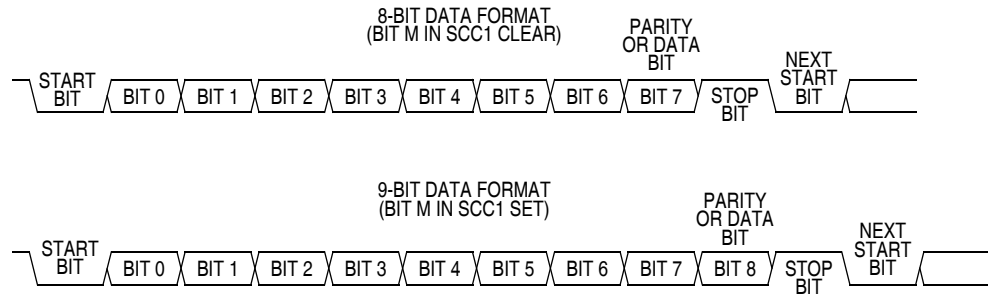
8-BIT DATA FORMAT
(BIT M IN SCC1 CLEAR)

PARITY OR DATA BIT

START BIT
BIT 0
BIT 1
BIT 2
BIT 3
BIT 4
BIT 5
BIT 6
BIT 7
STOP BIT
NEXT START BIT

9-BIT DATA FORMAT
(BIT M IN SCC1 SET)

PARITY OR DATA BIT

START BIT
BIT 0
BIT 1
BIT 2
BIT 3
BIT 4
BIT 5
BIT 6
BIT 7
BIT 8
STOP BIT
NEXT START BIT